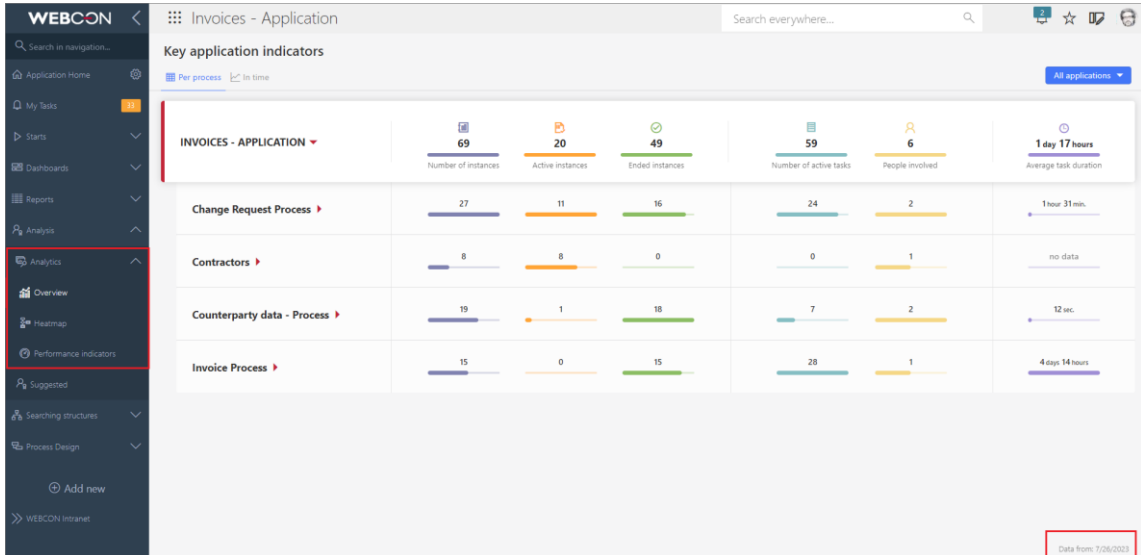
WEBCON

Search in navigation...

Application Home

My Tasks 33

Starts

Dashboards

Reports

Analysis

Analytics

Overview

Heatmap

Performance indicators

Suggested

Searching structures

Process Design

Add new

WEBCON Intranet

Invoices - Application

Search everywhere...

2

Key application indicators

Per process In time

All applications

| INVOICES - APPLICATION | 69 Number of instances | 20 Active instances | 49 Ended instances | 59 Number of active tasks | 6 People involved | 1 day 17 hours Average task duration |
|---|---|---|---|---|---|---|
| Change Request Process | 27 | 11 | 16 | 24 | 2 | 1 hour 31 min. |
| Contractors | 8 | 8 | 0 | 0 | 1 | no data |
| Counterparty data - Process | 19 | 1 | 18 | 7 | 2 | 12 sec. |
| Invoice Process | 15 | 0 | 15 | 28 | 1 | 4 days 14 hours |

Data from: 7/26/2023